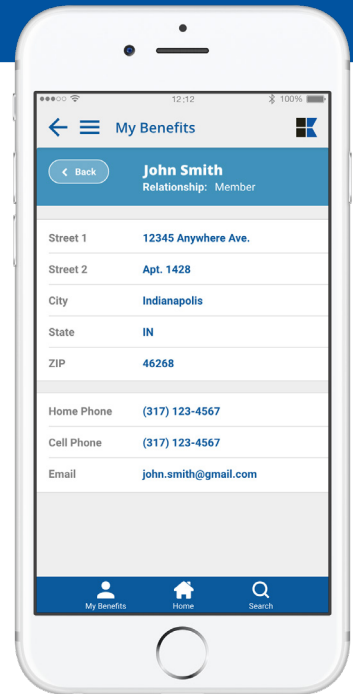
12:12
100%

My Benefits

Back
John Smith
Relationship: Member

| | |
|---|---|
| Street 1 | 12345 Anywhere Ave. |
| Street 2 | Apt. 1428 |
| City | Indianapolis |
| State | IN |
| ZIP | 46268 |

| | |
|---|---|
| Home Phone | (317) 123-4567 |
| Cell Phone | (317) 123-4567 |
| Email | john.smith@gmail.com |

My Benefits
Home
Search